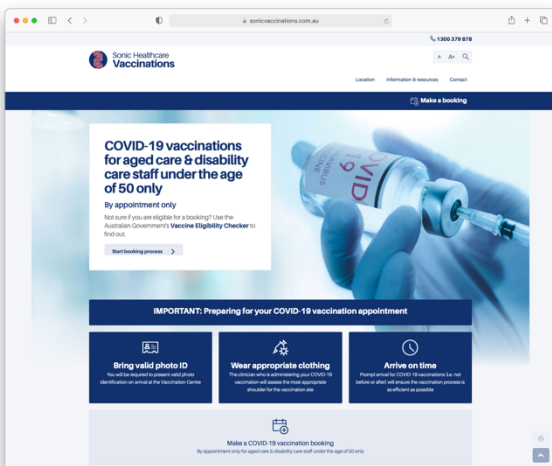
sonicvaccinations.com.au

1300 379 878

Sonic Healthcare
Vaccinations

A A+

Location Information & resources Contact

Make a booking

COVID-19 vaccinations for aged care & disability care staff under the age of 50 only

By appointment only

Not sure if you are eligible for a booking? Use the Australian Government's Vaccine Eligibility Checker to find out.

Start booking process

COVID-19

IMPORTANT: Preparing for your COVID-19 vaccination appointment

Bring valid photo ID
You will be required to present valid photo identification on arrival at the Vaccination Centre

Wear appropriate clothing
The clinician who is administering your COVID-19 vaccination will assess the most appropriate shoulder for the vaccination site

Arrive on time
Prompt arrival for COVID-19 vaccinations (i.e. not before or after) will ensure the vaccination process is as efficient as possible

Make a COVID-19 vaccination booking
By appointment only for aged care & disability care staff under the age of 50 only